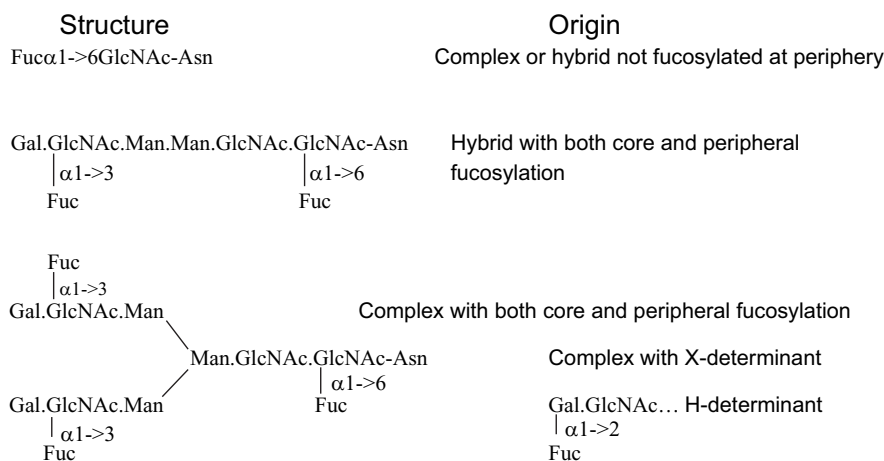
Structure

Origin

Fucα1->6GlcNAc-Asn

Complex or hybrid not fucosylated at periphery

Gal.GlcNAc.Man.Man.GlcNAc.GlcNAc-Asn
α1->3 α1->6
Fuc Fuc

Hybrid with both core and peripheral fucosylation

Fuc
α1->3
Gal.GlcNAc.Man

Complex with both core and peripheral fucosylation

Man.GlcNAc.GlcNAc-Asn
α1->6
Fuc

Complex with X-determinant

Gal.GlcNAc.Man
α1->3
Fuc

Gal.GlcNAc… H-determinant
α1->2
Fuc